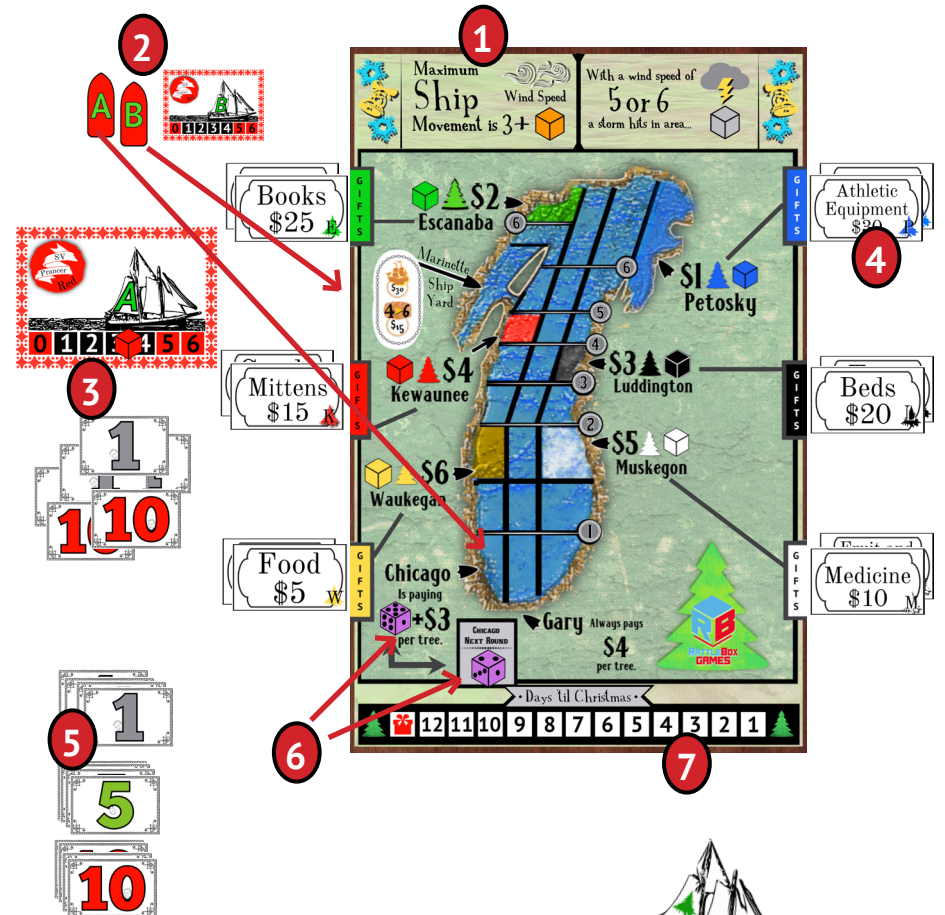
1

2

A B

B

0 1 2 3 4 5 6

SV Prancer Red

A

0 1 2 3 4 5 6

3

1

10

10

Maximum Ship Movement is 3+ Wind Speed

With a wind speed of 5 or 6 a storm hits in area...

GIFTS

Books $25

$2 Escanaba

6

Marinette Ship Yard

$30

4-6 $15

6

5

4

3

$4 Kewaunee

GIFTS

Mittens $15

$3 Luddington

2

$5 Muskegon

$6 Waukegan

1

GIFTS

Food $5

Chicago Is paying +$3 per tree.

Chicago Next Round

Gary Always pays $4 per tree.

GIFTS

Athletic Equipment $30

4

$1 Petosky

GIFTS

Beds $20

GIFTS

Medicine $10

RattleBox GAMES

• Days 'til Christmas •

12 11 10 9 8 7 6 5 4 3 2 1

6

7

5

1

5

10